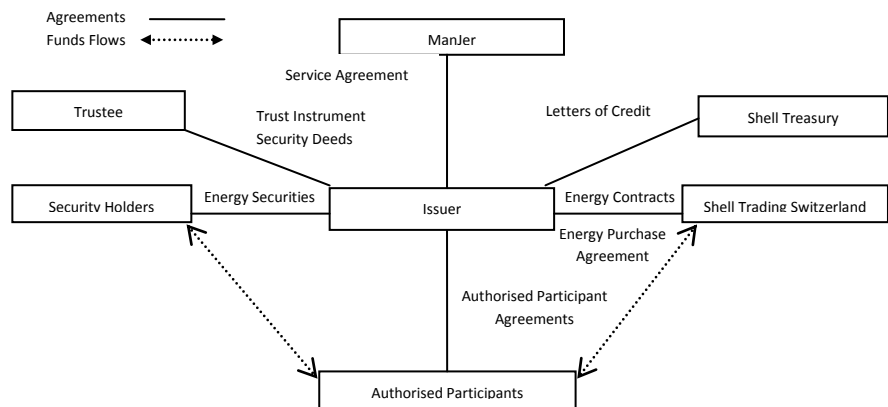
Agreements
Funds Flows

ManJer

Service Agreement

Trustee

Trust Instrument
Security Deeds

Letters of Credit

Shell Treasury

Security Holders

Energy Securities

Issuer

Energy Contracts

Shell Trading Switzerland

Energy Purchase Agreement

Authorised Participant Agreements

Authorised Participants